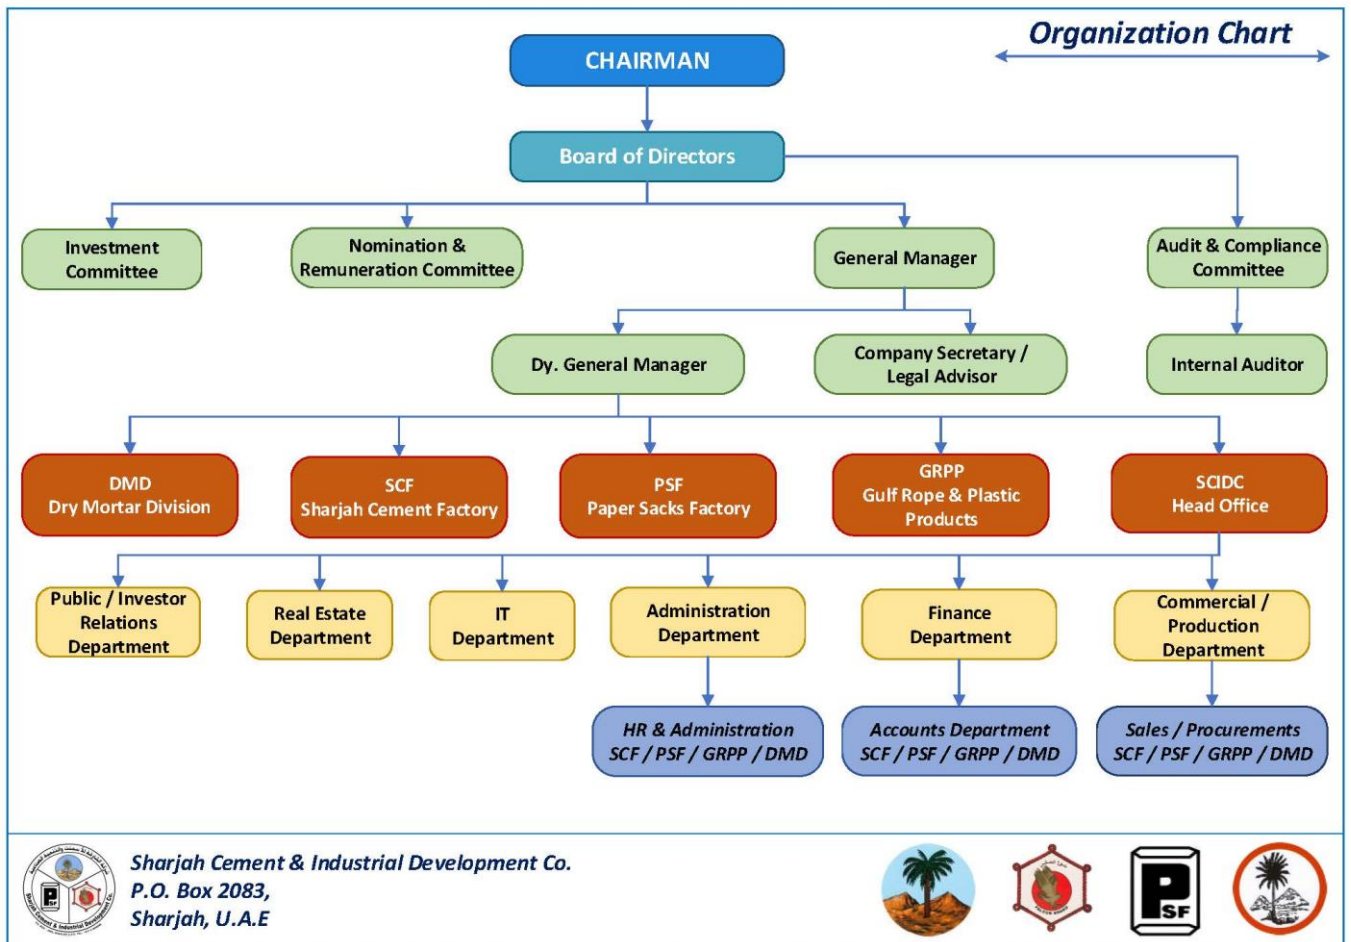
Organization Chart

CHAIRMAN

Board of Directors

Investment Committee

Nomination & Remuneration Committee

General Manager

Audit & Compliance Committee

Dy. General Manager

Company Secretary / Legal Advisor

Internal Auditor

DMD
Dry Mortar Division

SCF
Sharjah Cement Factory

PSF
Paper Sacks Factory

GRPP
Gulf Rope & Plastic Products

SCIDC
Head Office

Public / Investor Relations Department

Real Estate Department

IT Department

Administration Department

Finance Department

Commercial / Production Department

HR & Administration
SCF / PSF / GRPP / DMD

Accounts Department
SCF / PSF / GRPP / DMD

Sales / Procurements
SCF / PSF / GRPP / DMD

Sharjah Cement & Industrial Development Co.
P.O. Box 2083,
Sharjah, U.A.E

PSF